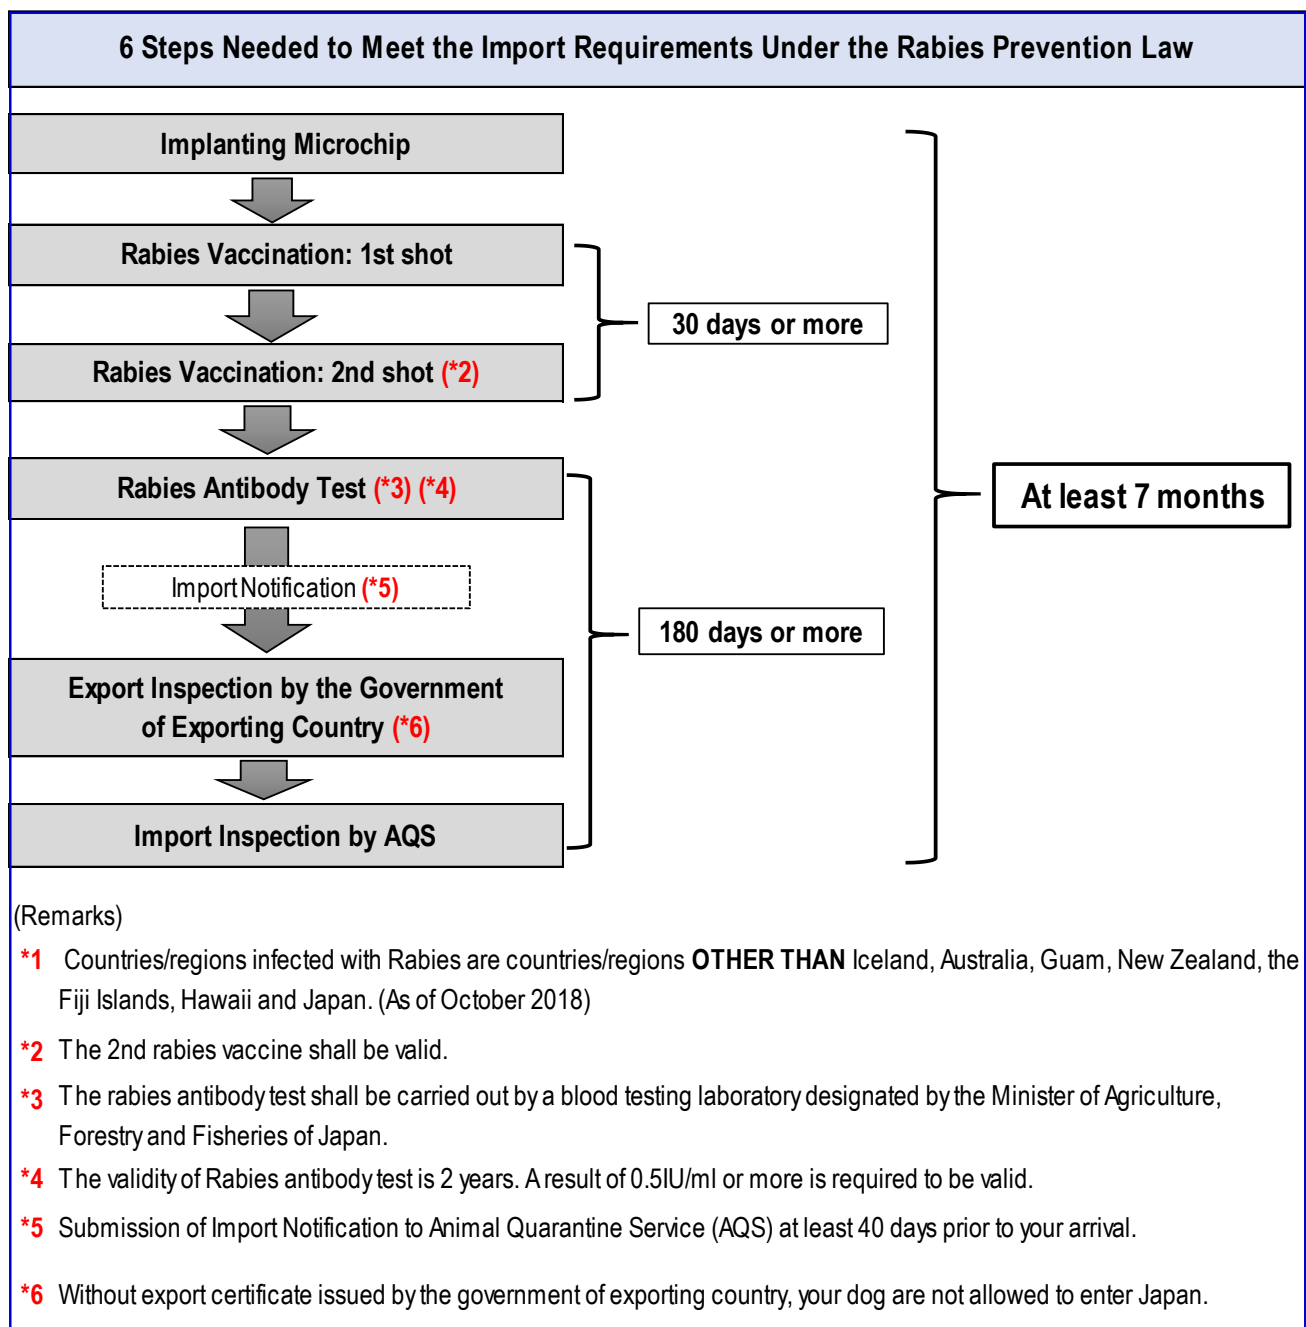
6 Steps Needed to Meet the Import Requirements Under the Rabies Prevention Law

Implanting Microchip

Rabies Vaccination: 1st shot

Rabies Vaccination: 2nd shot (*2)

30 days or more

Rabies Antibody Test (*3) (*4)

Import Notification (*5)

Export Inspection by the Government of Exporting Country (*6)

Import Inspection by AQS

180 days or more

At least 7 months

(Remarks)

*1 Countries/regions infected with Rabies are countries/regions OTHER THAN Iceland, Australia, Guam, New Zealand, the Fiji Islands, Hawaii and Japan. (As of October 2018)

*2 The 2nd rabies vaccine shall be valid.

*3 The rabies antibody test shall be carried out by a blood testing laboratory designated by the Minister of Agriculture, Forestry and Fisheries of Japan.

*4 The validity of Rabies antibody test is 2 years. A result of 0.5IU/ml or more is required to be valid.

*5 Submission of Import Notification to Animal Quarantine Service (AQS) at least 40 days prior to your arrival.

*6 Without export certificate issued by the government of exporting country, your dog are not allowed to enter Japan.